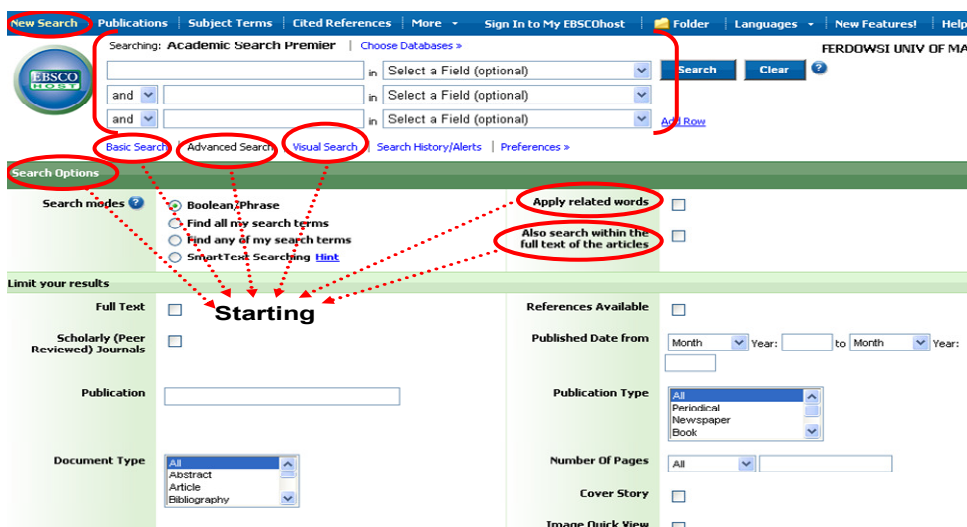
New Search | Publications | Subject Terms | Cited References | More | Sign In to My EBSCOhost | Folder | Languages | New Features! | Help

EBSCO HOST

Searching: Academic Search Premier | Choose Databases »

FERDOWSI UNIV OF MA

in Select a Field (optional) Search Clear

and in Select a Field (optional)

and in Select a Field (optional) Add Row

Basic Search | Advanced Search | Visual Search | Search History/Alerts | Preferences »

Search Options

Search modes
Boolean/Phrase
Find all my search terms
Find any of my search terms
SmartText Searching Hint

Apply related words

Also search within the full text of the articles

Limit your results

Starting

Full Text

References Available

Scholarly (Peer Reviewed) Journals

Published Date from Month Year: to Month Year:

Publication

Publication Type
All
Periodical
Newspaper
Book

Document Type
All
Abstract
Article
Bibliography

Number Of Pages
All

Cover Story

Image Quick View